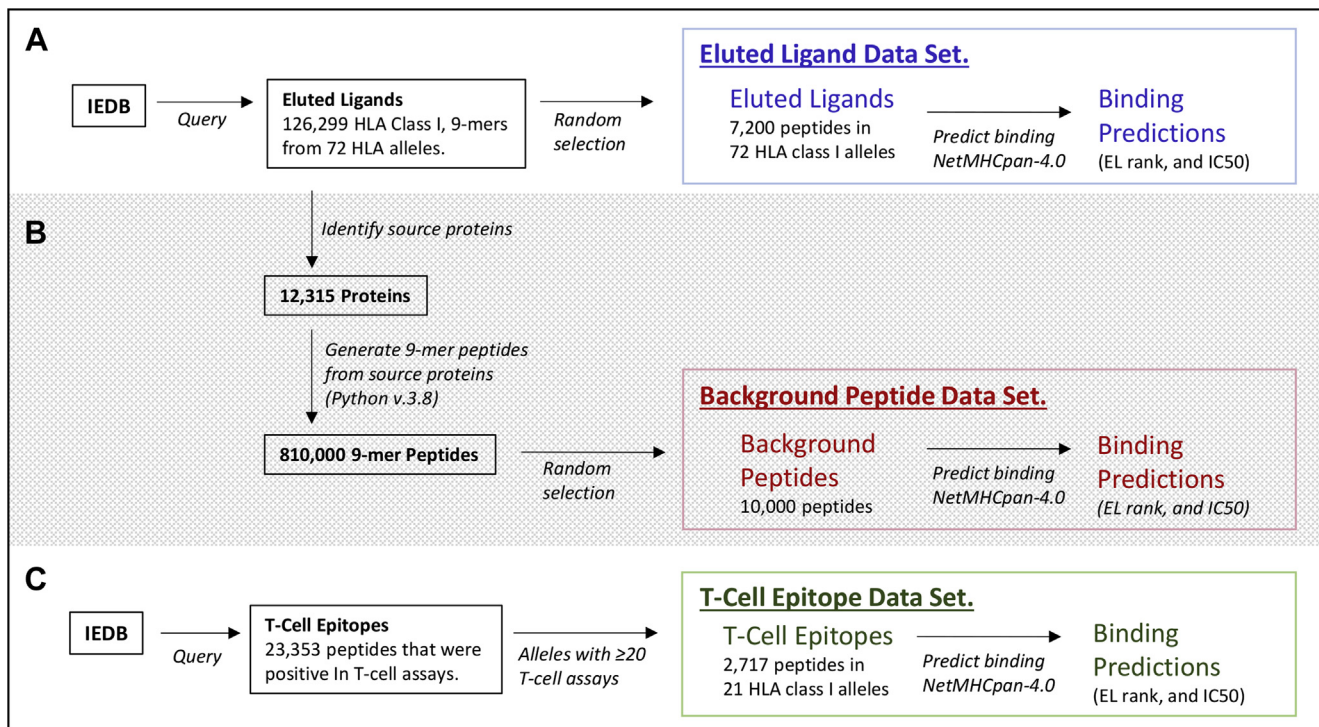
A

IEDB

Query

Eluted Ligands
126,299 HLA Class I, 9-mers from 72 HLA alleles.

Random selection

Eluted Ligand Data Set.

Eluted Ligands
7,200 peptides in 72 HLA class I alleles

Predict binding NetMHCpan-4.0

Binding Predictions
(EL rank, and IC50)

B

Identify source proteins

12,315 Proteins

Generate 9-mer peptides from source proteins (Python v.3.8)

810,000 9-mer Peptides

Random selection

Background Peptide Data Set.

Background Peptides
10,000 peptides

Predict binding NetMHCpan-4.0

Binding Predictions
(EL rank, and IC50)

C

IEDB

Query

T-Cell Epitopes
23,353 peptides that were positive In T-cell assays.

Alleles with ≥20 T-cell assays

T-Cell Epitope Data Set.

T-Cell Epitopes
2,717 peptides in 21 HLA class I alleles

Predict binding NetMHCpan-4.0

Binding Predictions
(EL rank, and IC50)